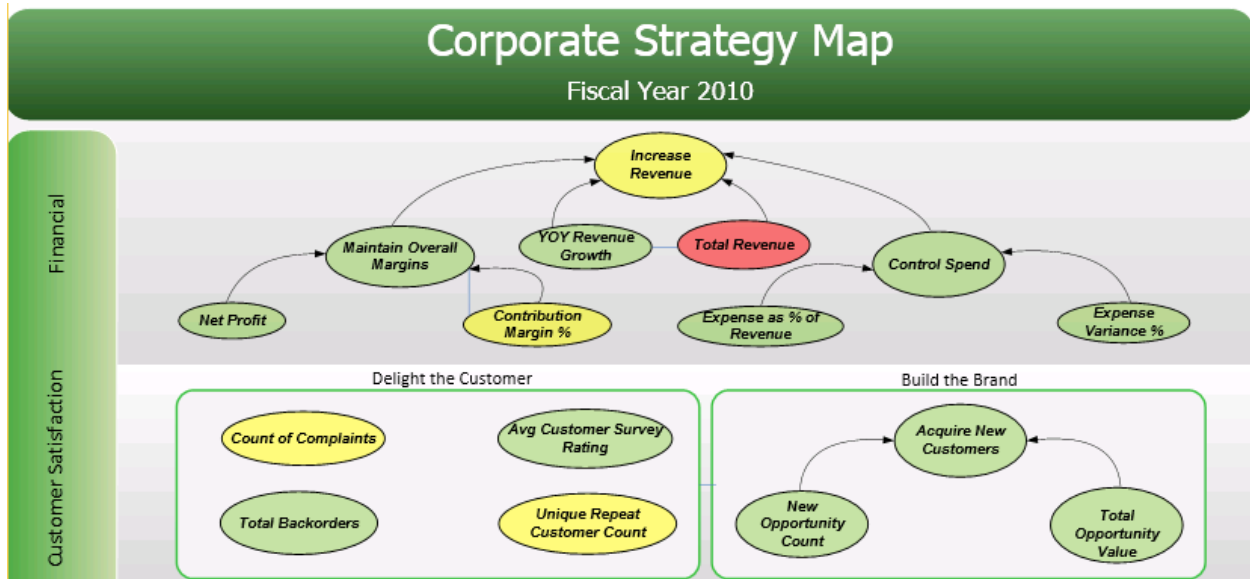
Corporate Strategy Map

Fiscal Year 2010

Financial

Increase Revenue

Maintain Overall Margins

YOY Revenue Growth

Total Revenue

Control Spend

Net Profit

Contribution Margin %

Expense as % of Revenue

Expense Variance %

Customer Satisfaction

Delight the Customer

Count of Complaints

Avg Customer Survey Rating

Total Backorders

Unique Repeat Customer Count

Build the Brand

Acquire New Customers

New Opportunity Count

Total Opportunity Value